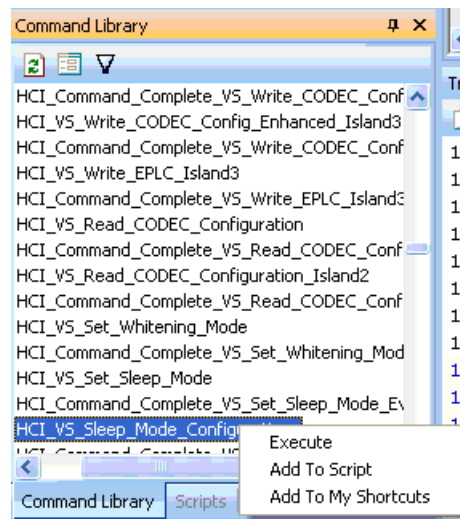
Command Library

HCI_Command_Complete_VS_Write_CODEC_Conf
HCI_VS_Write_CODEC_Config_Enhanced_Island3
HCI_Command_Complete_VS_Write_CODEC_Conf
HCI_VS_Write_EPLC_Island3
HCI_Command_Complete_VS_Write_EPLC_Island3
HCI_VS_Read_CODEC_Configuration
HCI_Command_Complete_VS_Read_CODEC_Conf
HCI_VS_Read_CODEC_Configuration_Island2
HCI_Command_Complete_VS_Read_CODEC_Conf
HCI_VS_Set_Whitening_Mode
HCI_Command_Complete_VS_Set_Whitening_Mod
HCI_VS_Set_Sleep_Mode
HCI_Command_Complete_VS_Set_Sleep_Mode_Ev
HCI_VS_Sleep_Mode_Configu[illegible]

Execute
Add To Script
Add To My Shortcuts

Command Library
Scripts

Tr
1
1
1
1
1
1
1
1
1
1
1